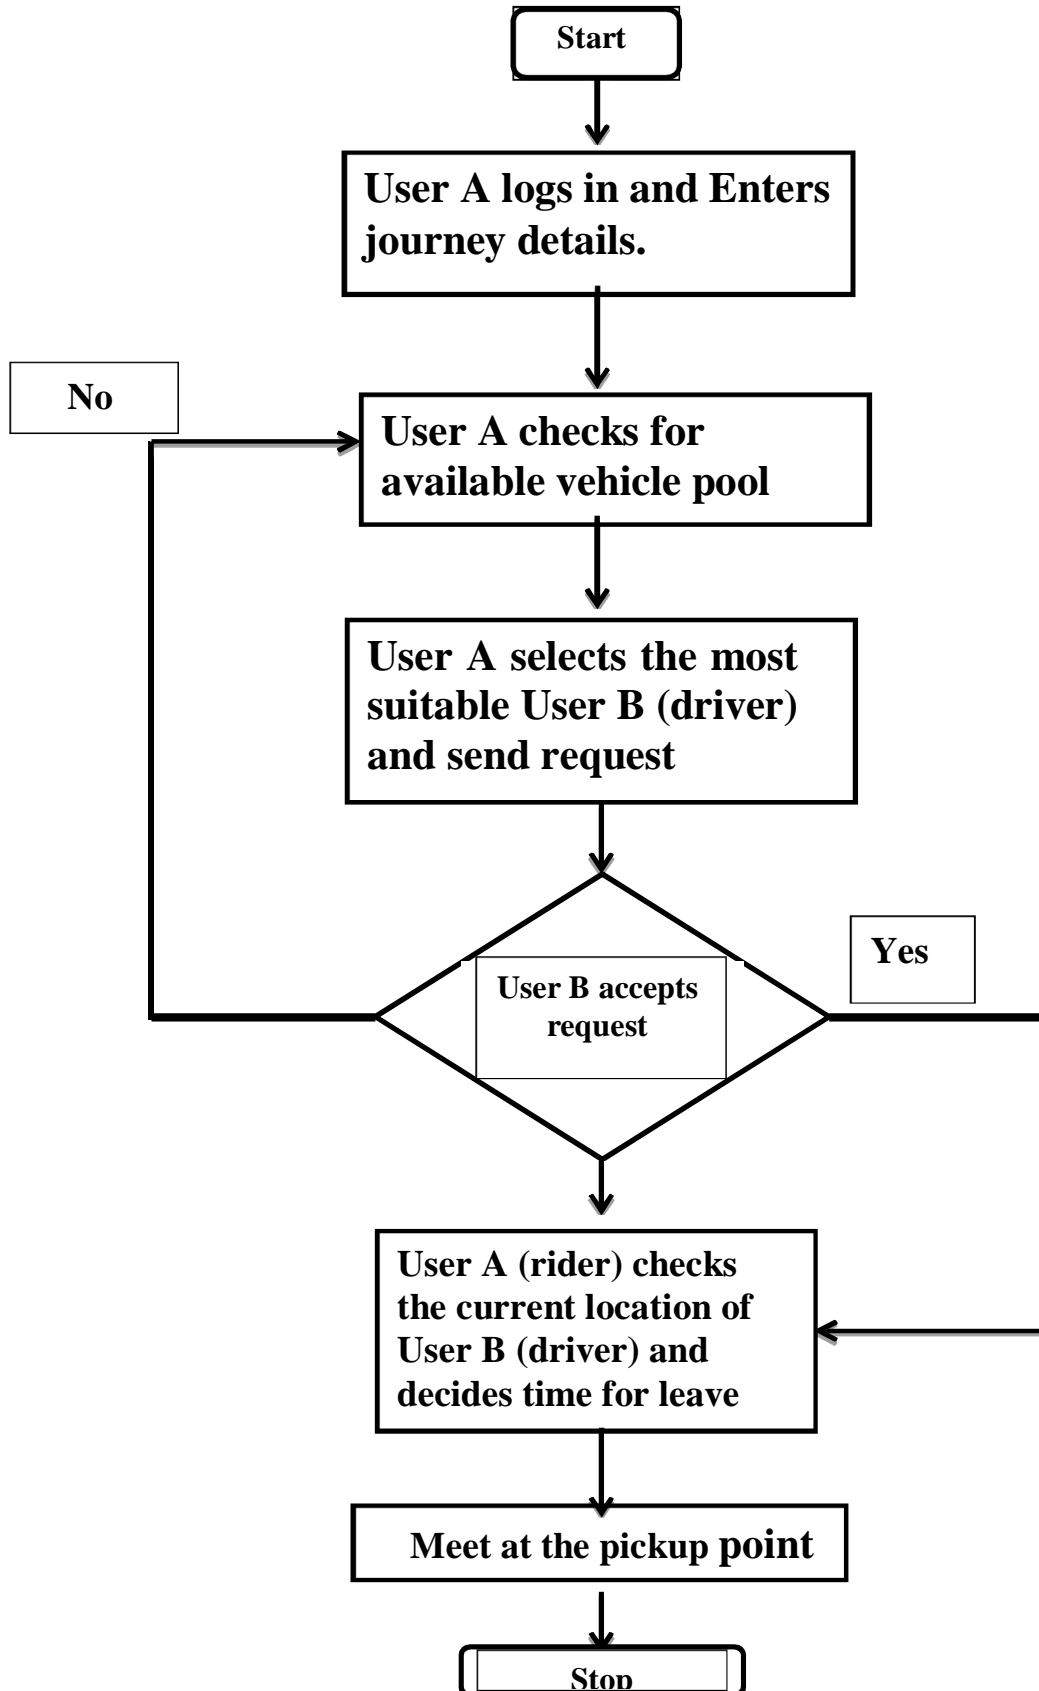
Start

User A logs in and Enters journey details.

No

User A checks for available vehicle pool

User A selects the most suitable User B (driver) and send request

Yes

User B accepts request

User A (rider) checks the current location of User B (driver) and decides time for leave

Meet at the pickup point

Stop